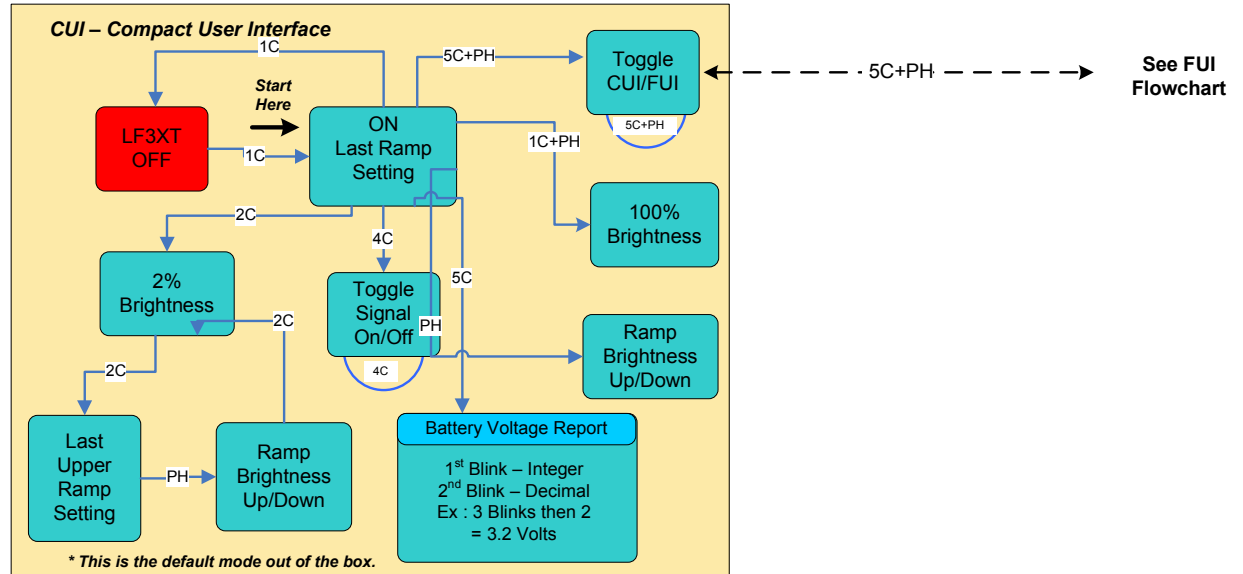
CUI – Compact User Interface

1C

5C+PH

Toggle CUI/FUI

5C+PH

5C+PH

See FUI Flowchart

Start Here

LF3XT OFF

1C

ON Last Ramp Setting

1C+PH

100% Brightness

2C

4C

5C

2% Brightness

Toggle Signal On/Off

PH

4C

2C

Ramp Brightness Up/Down

2C

Last Upper Ramp Setting

PH

Ramp Brightness Up/Down

Battery Voltage Report

$1^{st}$ Blink – Integer
$2^{nd}$ Blink – Decimal
Ex : 3 Blinks then 2 = 3.2 Volts

* This is the default mode out of the box.